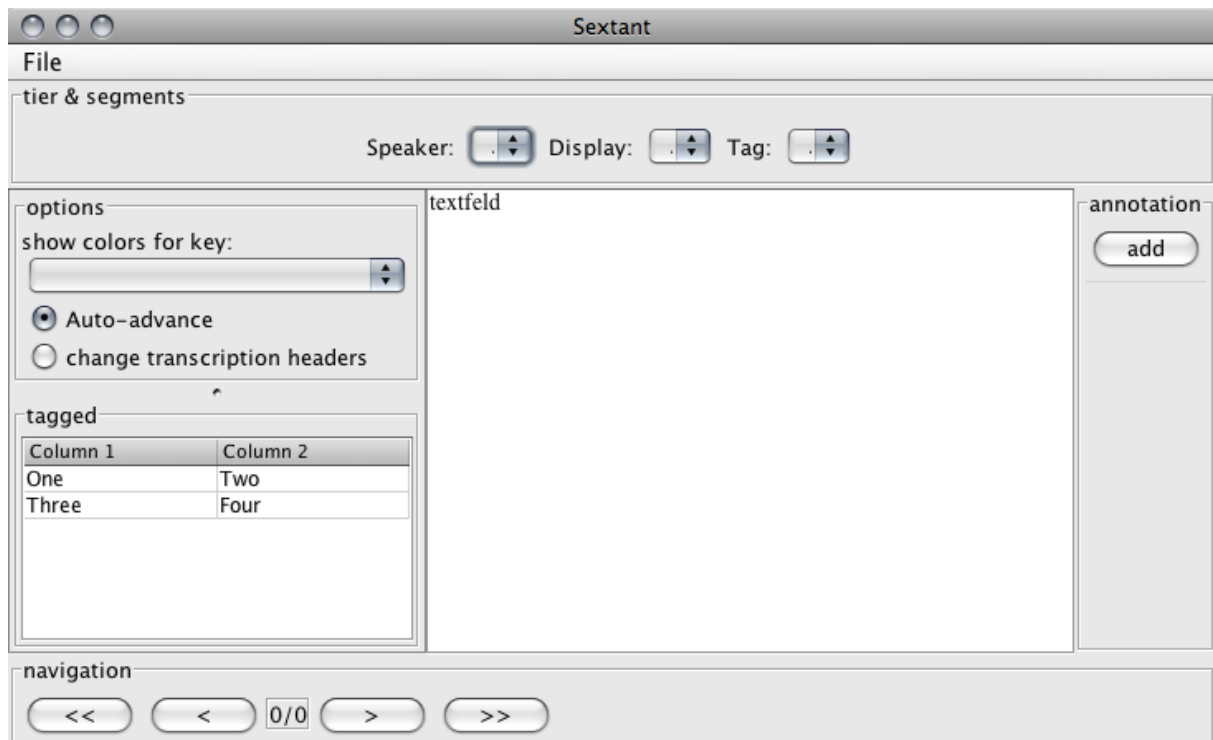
Sextant

File

tier & segments

Speaker: Display: Tag:

options

show colors for key:

Auto-advance

change transcription headers

tagged

| Column 1 | Column 2 |
|---|---|
| One | Two |
| Three | Four |

textfeld

annotation

add

navigation

<< < 0/0 > >>